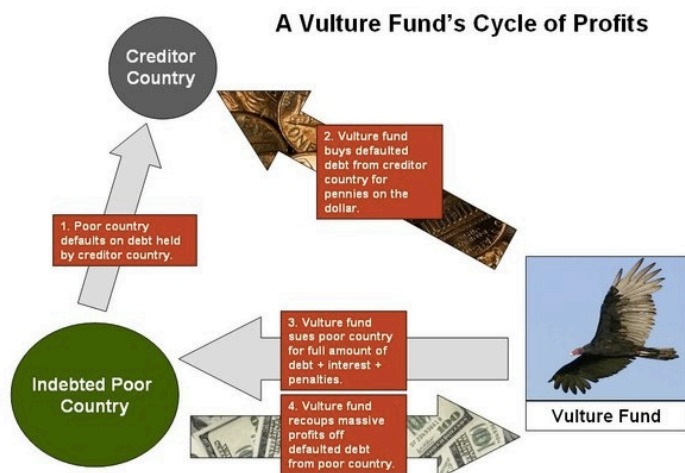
A Vulture Fund's Cycle of Profits

Creditor Country

2. Vulture fund buys defaulted debt from creditor country for pennies on the dollar.

1. Poor country defaults on debt held by creditor country.

3. Vulture fund sues poor country for full amount of debt + interest + penalties.

Indebted Poor Country

4. Vulture fund recoups massive profits off defaulted debt from poor country.

Vulture Fund